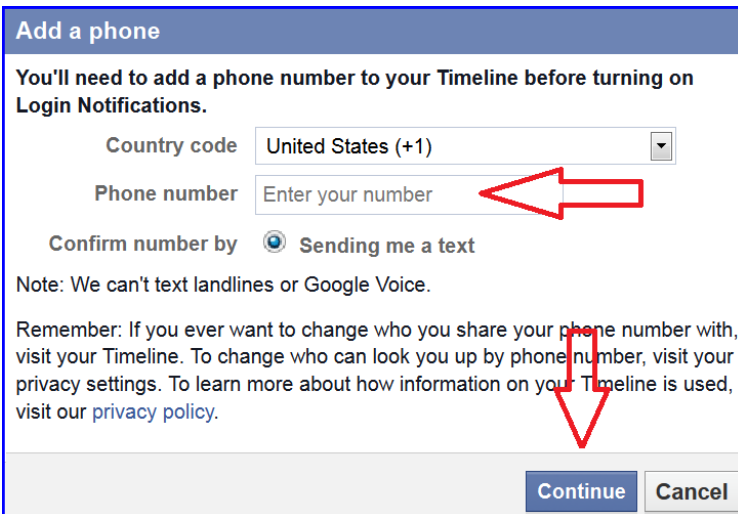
Add a phone

You'll need to add a phone number to your Timeline before turning on Login Notifications.

Country code United States (+1)

Phone number Enter your number

Confirm number by Sending me a text

Note: We can't text landlines or Google Voice.

Remember: If you ever want to change who you share your phone number with, visit your Timeline. To change who can look you up by phone number, visit your privacy settings. To learn more about how information on your Timeline is used, visit our privacy policy.

Continue Cancel